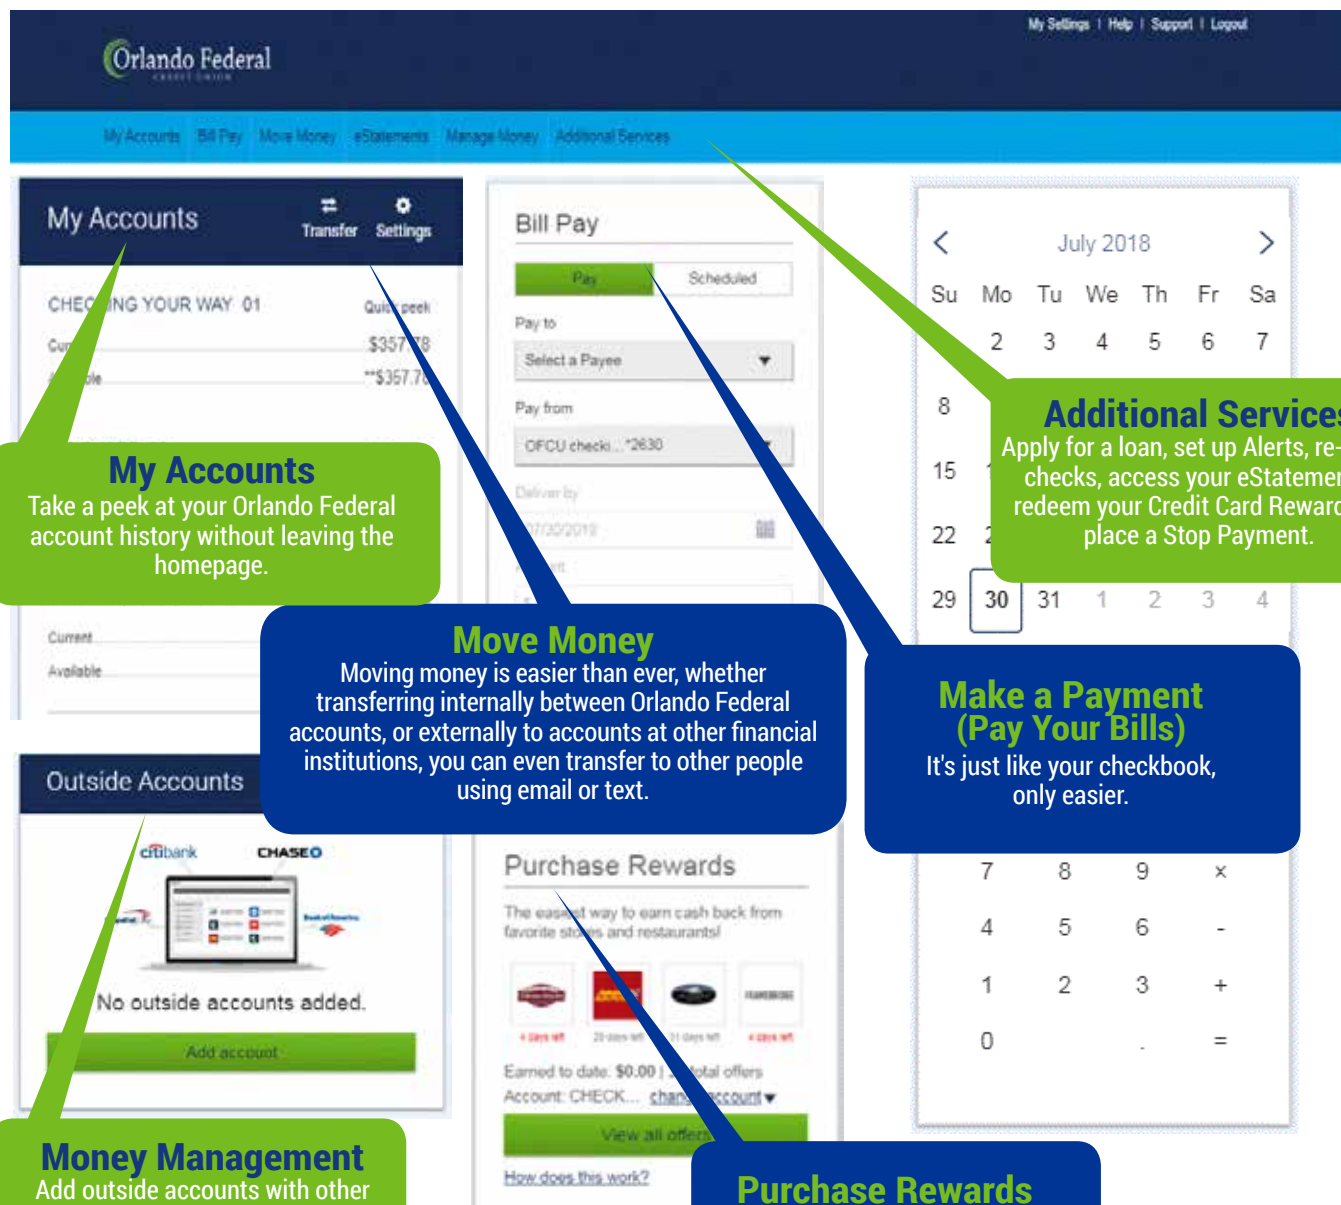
Orlando Federal
CREDIT UNION

My Settings | Help | Support | Logout

My Accounts Bill Pay Move Money eStatements Manage Money Additional Services

My Accounts
Transfer Settings

CHECKING YOUR WAY 01
Quick peek
Cur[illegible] $357.78
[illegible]ble **$357.78

My Accounts
Take a peek at your Orlando Federal account history without leaving the homepage.

Current
Available

Outside Accounts

citibank CHASE

No outside accounts added.

Add account

Money Management
Add outside accounts with other

Bill Pay

Pay Scheduled

Pay to
Select a Payee

Pay from
OFCU checki... *2630

Deliver by
07/30/2018

Move Money
Moving money is easier than ever, whether transferring internally between Orlando Federal accounts, or externally to accounts at other financial institutions, you can even transfer to other people using email or text.

Purchase Rewards
The easiest way to earn cash back from favorite stores and restaurants!

Earned to date: $0.00 | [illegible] total offers
Account: CHECK... change account

View all offers

How does this work?

Purchase Rewards

July 2018

| Su | Mo | Tu | We | Th | Fr | Sa |
|---|---|---|---|---|---|---|
| | 2 | 3 | 4 | 5 | 6 | 7 |
| 8 | | | | | | |
| 15 | | | | | | |
| 22 | | | | | | |
| 29 | 30 | 31 | 1 | 2 | 3 | 4 |

Additional Services
Apply for a loan, set up Alerts, re-order checks, access your eStatements, redeem your Credit Card Rewards, or place a Stop Payment.

Make a Payment (Pay Your Bills)
It's just like your checkbook, only easier.

7 8 9 ×
4 5 6 -
1 2 3 +
0 . =